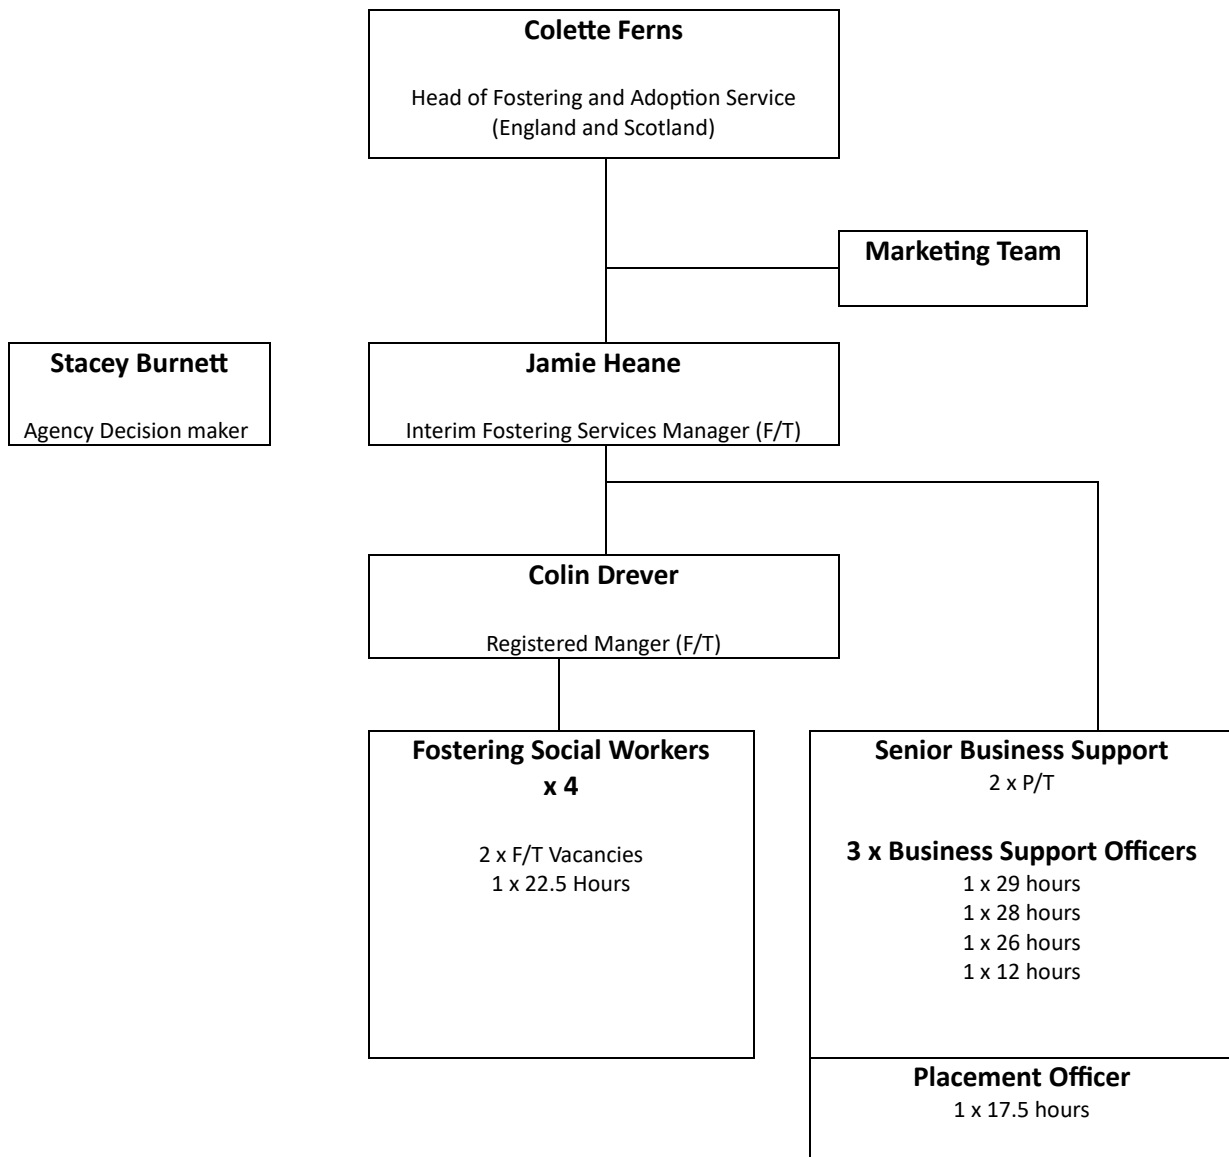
**Colette Ferns**

Head of Fostering and Adoption Service (England and Scotland)

**Marketing Team**

**Stacey Burnett**

Agency Decision maker

**Jamie Heane**

Interim Fostering Services Manager (F/T)

**Colin Drever**

Registered Manger (F/T)

**Fostering Social Workers x 4**

2 x F/T Vacancies
1 x 22.5 Hours

**Senior Business Support**
2 x P/T

**3 x Business Support Officers**
1 x 29 hours
1 x 28 hours
1 x 26 hours
1 x 12 hours

**Placement Officer**
1 x 17.5 hours